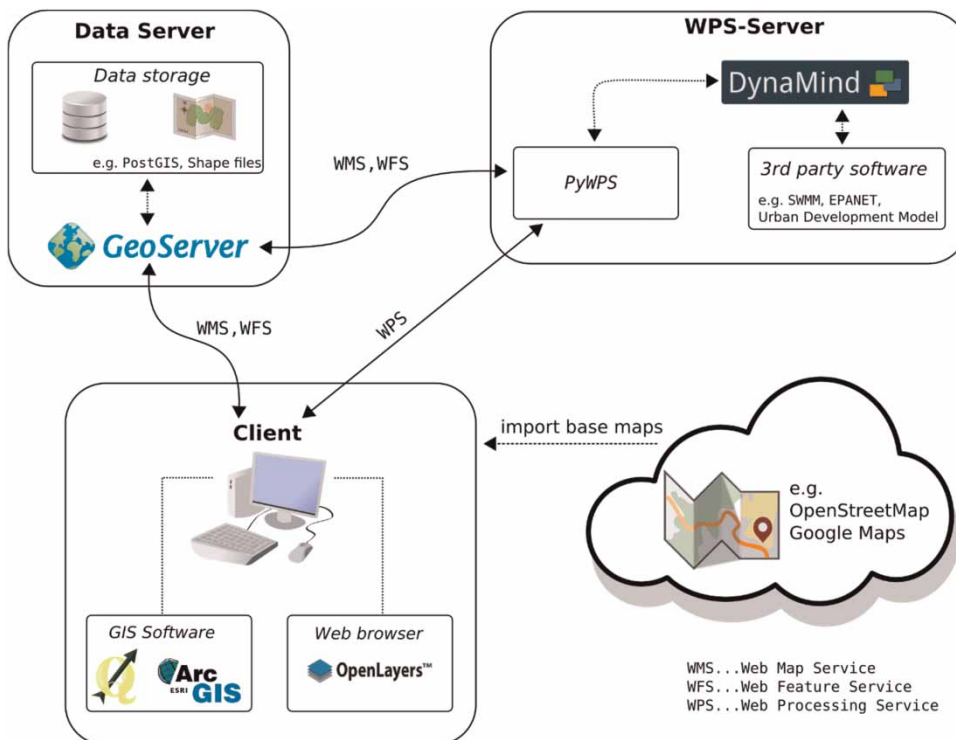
Data Server

Data storage

e.g. PostGIS, Shape files

GeoServer

WMS,WFS

WPS-Server

DynaMind

PyWPS

3rd party software

e.g. SWMM, EPANET, Urban Development Model

WMS,WFS

WPS

Client

import base maps

e.g. OpenStreetMap Google Maps

GIS Software

Arc ESRI GIS

Web browser

OpenLayers™

WMS...Web Map Service
WFS...Web Feature Service
WPS...Web Processing Service